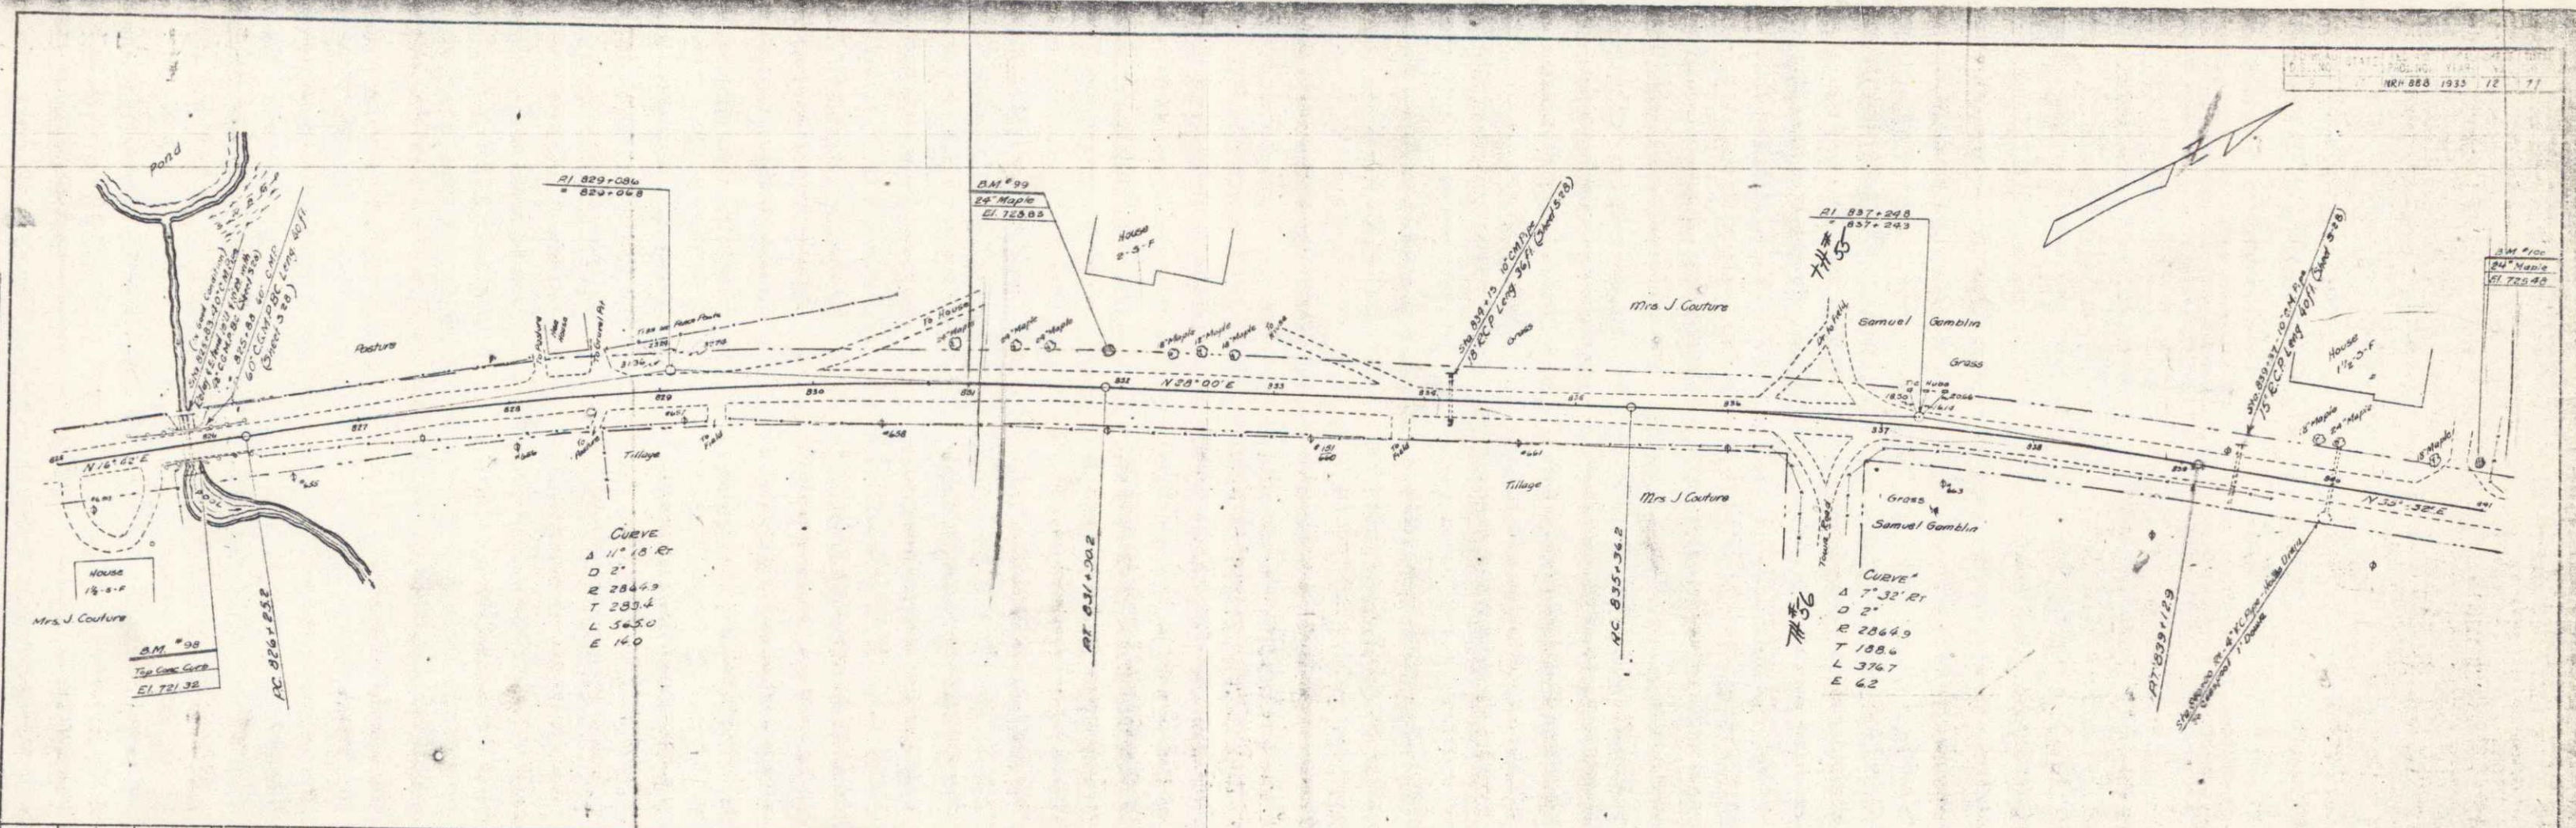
NRH 888 1933 12 77

Pond

Sta. 826+40 (Road Crossing) Relay 48 in. C.M.P. (40 ft.) with 12 C.M.P. 8 ft. (Sheet 5-28)

60' C.G.M.P.B.C. Long 40 ft. (Sheet 5-28)

Pasture

To Pasture

To Gravel Pit

P.I. 829+08.6 = 829+06.8

B.M. #99
24" Maple
El. 728.85

House
2-S-F

To House

24" Maple

Sta. 833+15 18" C.M. Pipe 18" R.C.P. Long 36 ft. (Sheet 5-28)

Grass

Mrs. J. Couture

TH #55

P.I. 837+24.8 = 837+24.3

To Field

Samuel Gamblin

Grass

Sta. 839+37 10" C.M. Pipe 15" R.C.P. Long 40 ft. (Sheet 5-28)

House
1½-S-F

15" Maple

24" Maple

B.M. #100
24" Maple
El. 725.48

N 28° 00' E

N 16° 52' E

N 35° 32' E

826 827 828 829 830 831 832 833 834 835 836 837 838 839 840 841

Tillage

To Field

Pool

House
1½-S-F

Mrs. J. Couture

B.M. #98
Top Conc. Curb
El. 721.32

PC 826+85.2

CURVE
Δ 11° 18' Rt
D 2°
R 2864.9
T 283.4
L 565.0
E 14.0

PT 831+90.2

Tillage

PC 835+34.2

Mrs. J. Couture

Town Road

Grass

Samuel Gamblin

TH #56

CURVE
Δ 7° 32' Rt
D 2°
R 2864.9
T 188.6
L 376.7
E 6.2

PT 839+12.9

Sta. 839+60 Rt. 4" R.C. Pipe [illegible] Drain to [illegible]